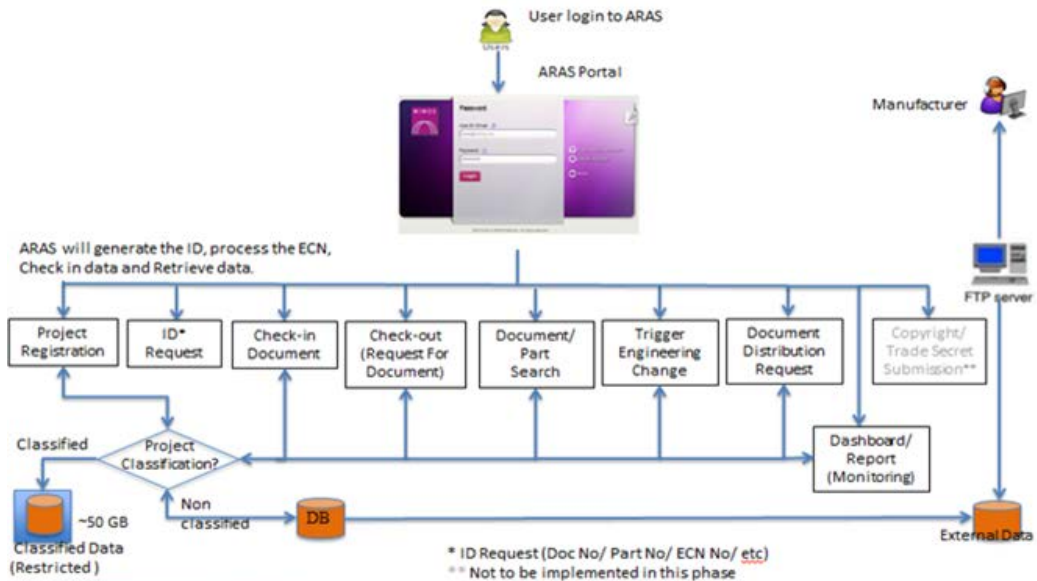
User login to ARAS

Users

ARAS Portal

Password

Login

Manufacturer

ARAS will generate the ID, process the ECN, Check in data and Retrieve data.

FTP server

Project Registration

ID* Request

Check-in Document

Check-out (Request For Document)

Document/ Part Search

Trigger Engineering Change

Document Distribution Request

Copyright/ Trade Secret Submission**

Classified

Project Classification?

Dashboard/ Report (Monitoring)

~50 GB

Non classified

DB

Classified Data (Restricted )

External Data

* ID Request (Doc No/ Part No/ ECN No/ etc)

** Not to be implemented in this phase